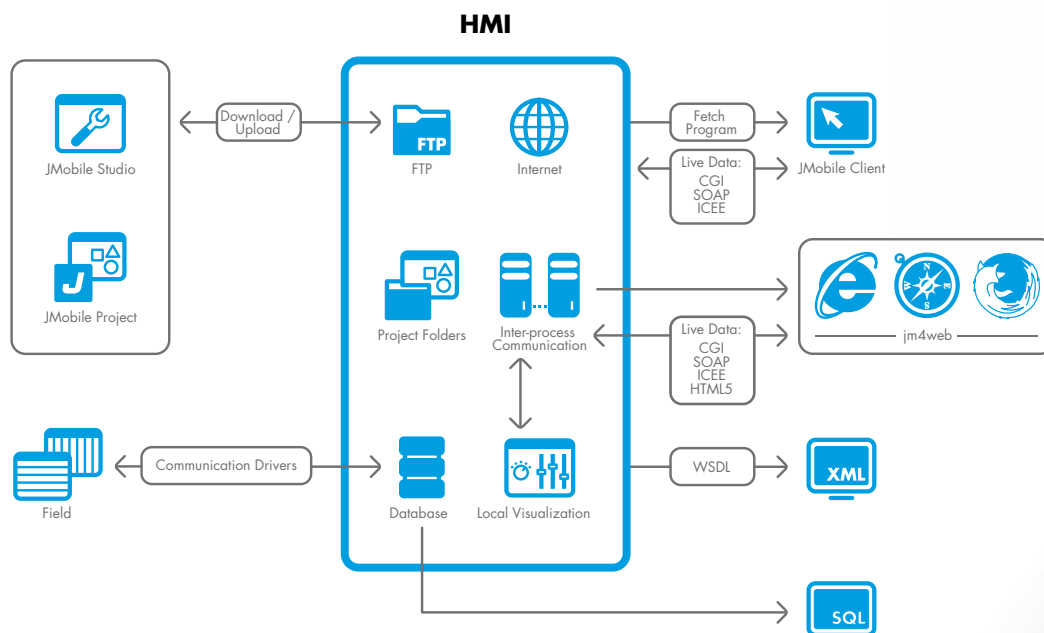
HMI

JMobile Studio

JMobile Project

Download / Upload

FTP

FTP

Internet

Project Folders

Inter-process Communication

Database

Local Visualization

Fetch Program

JMobile Client

Live Data:
CGI
SOAP
ICEE

Live Data:
CGI
SOAP
ICEE
HTML5

jm4web

WSDL

XML

Communication Drivers

Field

SQL